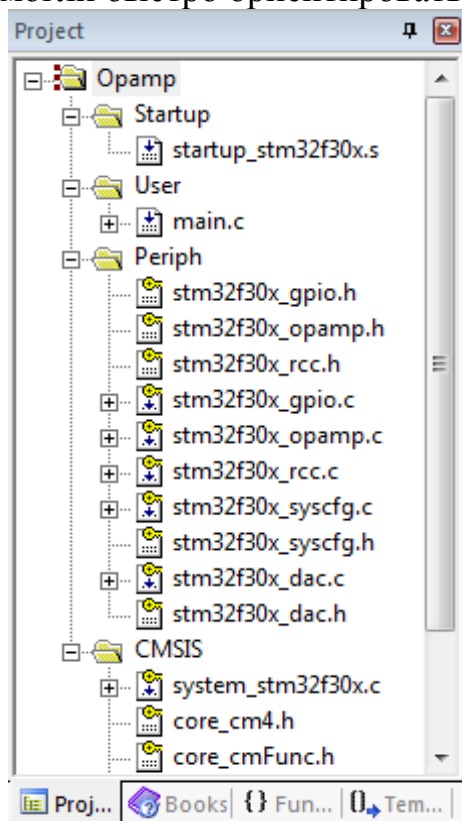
Project

Opamp
Startup
startup_stm32f30x.s
User
main.c
Periph
stm32f30x_gpio.h
stm32f30x_opamp.h
stm32f30x_rcc.h
stm32f30x_gpio.c
stm32f30x_opamp.c
stm32f30x_rcc.c
stm32f30x_syscfg.c
stm32f30x_syscfg.h
stm32f30x_dac.c
stm32f30x_dac.h
CMSIS
system_stm32f30x.c
core_cm4.h
core_cmFunc.h

Proj... Books {} Fun... 0+ Tem...